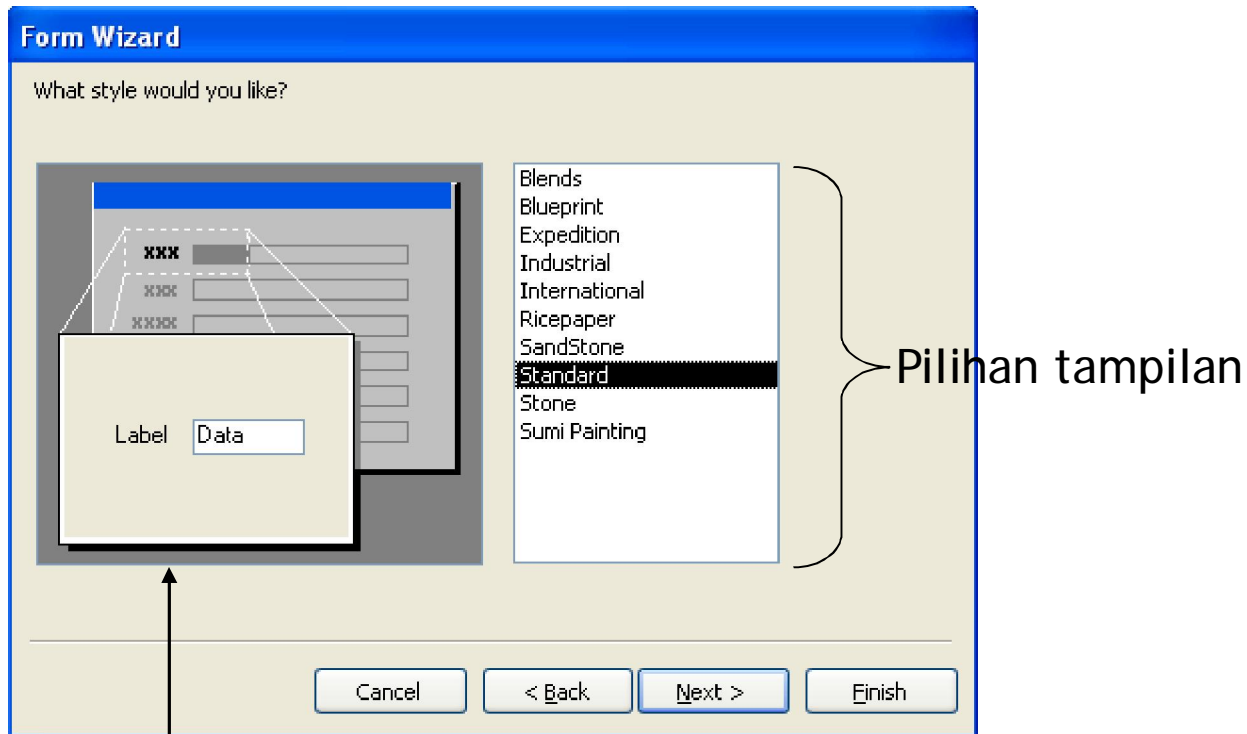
Form Wizard

What style would you like?

XXX
XXX
XXXX

Label Data

Blends
Blueprint
Expedition
Industrial
International
Ricepaper
SandStone
Standard
Stone
Sumi Painting

Pilihan tampilan

Cancel
< Back
Next >
Finish